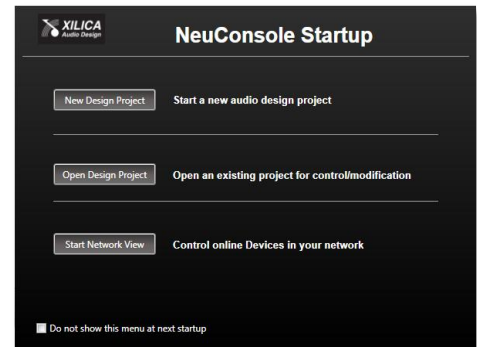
XILICA
Audio Design

NeuConsole Startup

New Design Project

Start a new audio design project

Open Design Project

Open an existing project for control/modification

Start Network View

Control online Devices in your network

Do not show this menu at next startup